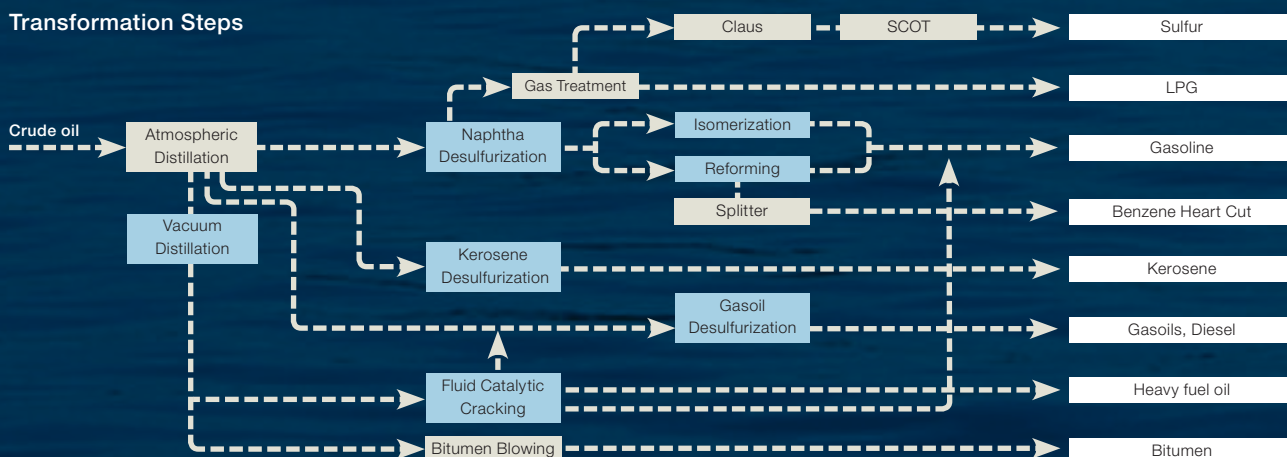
Transformation Steps

Crude oil

Atmospheric Distillation

Vacuum Distillation

Gas Treatment

Claus

SCOT

Naphtha Desulfurization

Isomerization

Reforming

Splitter

Kerosene Desulfurization

Gasoil Desulfurization

Fluid Catalytic Cracking

Bitumen Blowing

Sulfur

LPG

Gasoline

Benzene Heart Cut

Kerosene

Gasoils, Diesel

Heavy fuel oil

Bitumen